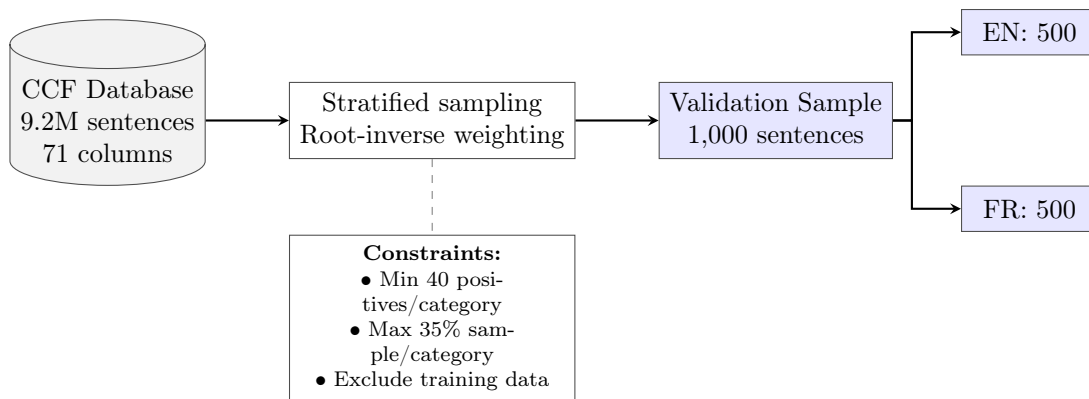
CCF Database
9.2M sentences
71 columns

Stratified sampling
Root-inverse weighting

Validation Sample
1,000 sentences

EN: 500

FR: 500

**Constraints:**
• Min 40 positives/category
• Max 35% sample/category
• Exclude training data